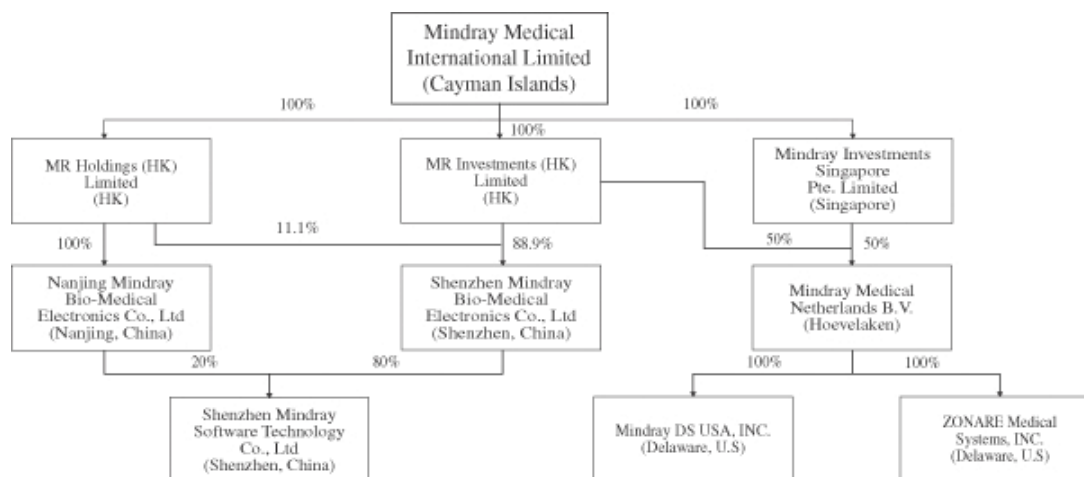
Mindray Medical International Limited (Cayman Islands)

100%

100%

100%

MR Holdings (HK) Limited (HK)

MR Investments (HK) Limited (HK)

Mindray Investments Singapore Pte. Limited (Singapore)

100%

11.1%

88.9%

50%

50%

Nanjing Mindray Bio-Medical Electronics Co., Ltd (Nanjing, China)

Shenzhen Mindray Bio-Medical Electronics Co., Ltd (Shenzhen, China)

Mindray Medical Netherlands B.V. (Hoevelaken)

20%

80%

100%

100%

Shenzhen Mindray Software Technology Co., Ltd (Shenzhen, China)

Mindray DS USA, INC. (Delaware, U.S)

ZONARE Medical Systems, INC. (Delaware, U.S)